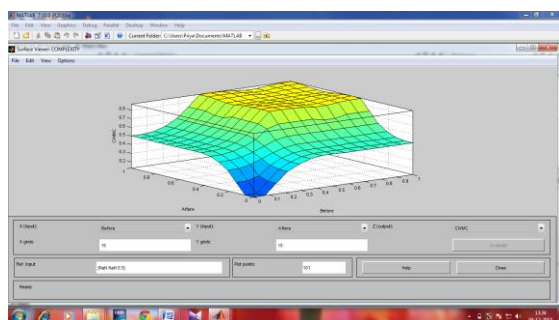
MATLAB 7.10.0 (R2010a)

File Edit View Graphics Debug Parallel Desktop Window Help

Current Folder: C:\Users\Priya\Documents\MATLAB

Surface Viewer: COMPLEXITY

File Edit View Options

0.6
0.5
0.4
0.3
0.2
0.1

CWMC

0.8
0.6
0.4
0.2
0

Afters

0 0.1 0.2 0.3 0.4 0.5 0.6 0.7 0.8 0.9 1

Before

X (input): Before
Y (input): Afters
Z (output): CWMC

X grids: 15
Y grids: 15

Evaluate

Ref. Input: [NaN NaN 0.5]
Plot points: 101

Help
Close

Ready